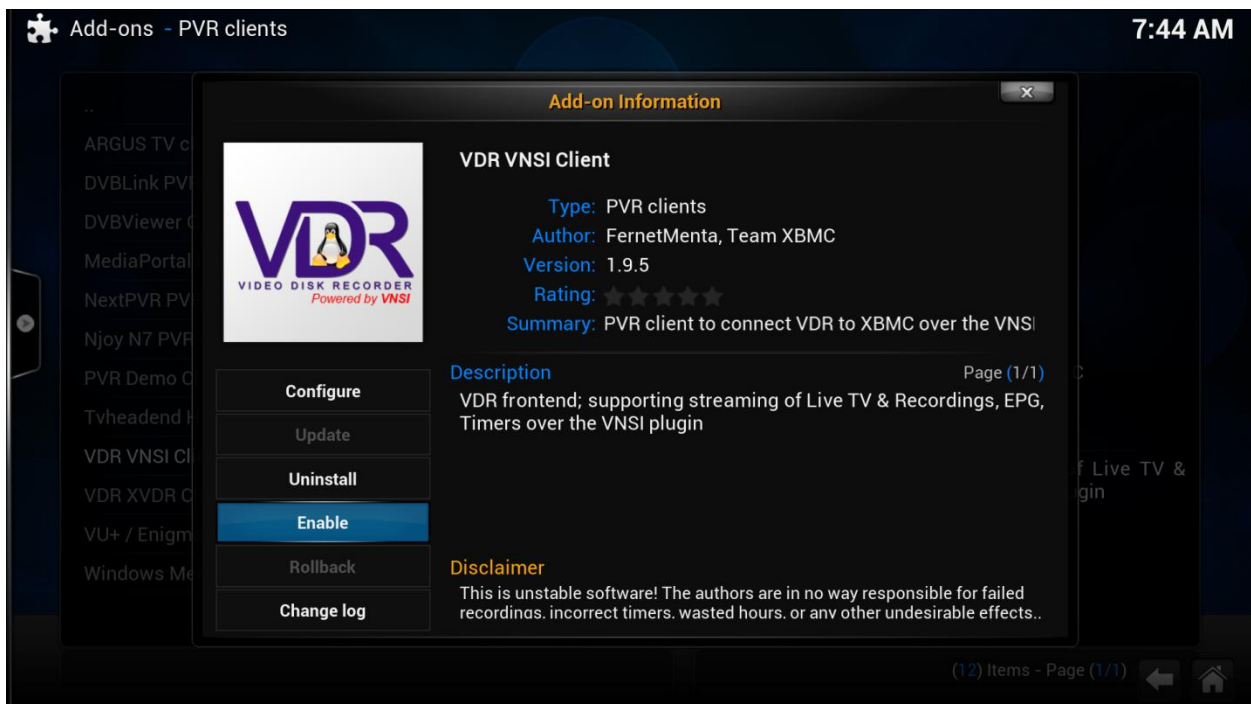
Add-ons - PVR clients

7:44 AM

..
ARGUS TV c
DVBLink PV
DVBViewer
MediaPortal
NextPVR PV
Njoy N7 PVR
PVR Demo C
Tvheadend
VDR VNSI Cl
VDR XVDR C
VU+ / Enigm
Windows Me

Add-on Information

VDR
VIDEO DISK RECORDER
Powered by VNSI

VDR VNSI Client

Type: PVR clients
Author: FernetMenta, Team XBMC
Version: 1.9.5
Rating:
Summary: PVR client to connect VDR to XBMC over the VNSI

Description
Page (1/1)
VDR frontend; supporting streaming of Live TV & Recordings, EPG, Timers over the VNSI plugin

Configure
Update
Uninstall
Enable
Rollback
Change log

Disclaimer
This is unstable software! The authors are in no way responsible for failed recordings, incorrect timers, wasted hours, or any other undesirable effects..

C
f Live TV &
gin

(12) Items - Page (1/1)